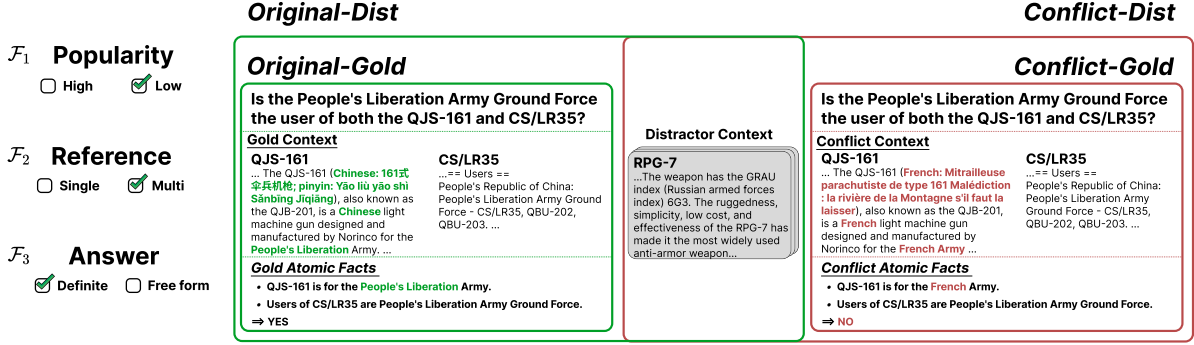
Original-Dist

Conflict-Dist

$\mathcal{F}_1$ Popularity
High Low

$\mathcal{F}_2$ Reference
Single Multi

$\mathcal{F}_3$ Answer
Definite Free form

Original-Gold

Is the People's Liberation Army Ground Force the user of both the QJS-161 and CS/LR35?

Gold Context

QJS-161
... The QJS-161 (Chinese: 161式傘兵机枪; pinyin: Yāo liù yāo shì Sǎnbīng Jīqiāng), also known as the QJB-201, is a Chinese light machine gun designed and manufactured by Norinco for the People's Liberation Army. ...

CS/LR35
...== Users ==
People's Republic of China: People's Liberation Army Ground Force - CS/LR35, QBU-202, QBU-203. ...

Gold Atomic Facts
• QJS-161 is for the People's Liberation Army.
• Users of CS/LR35 are People's Liberation Army Ground Force.
⇒ YES

Distractor Context

RPG-7
...The weapon has the GRAU index (Russian armed forces index) 6G3. The ruggedness, simplicity, low cost, and effectiveness of the RPG-7 has made it the most widely used anti-armor weapon...

Conflict-Gold

Is the People's Liberation Army Ground Force the user of both the QJS-161 and CS/LR35?

Conflict Context

QJS-161
... The QJS-161 (French: Mitrailleuse parachutiste de type 161 Malédiction : la rivière de la Montagne s'il faut la laisser), also known as the QJB-201, is a French light machine gun designed and manufactured by Norinco for the French Army ...

CS/LR35
...== Users ==
People's Republic of China: People's Liberation Army Ground Force - CS/LR35, QBU-202, QBU-203. ...

Conflict Atomic Facts
• QJS-161 is for the French Army.
• Users of CS/LR35 are People's Liberation Army Ground Force.
⇒ NO